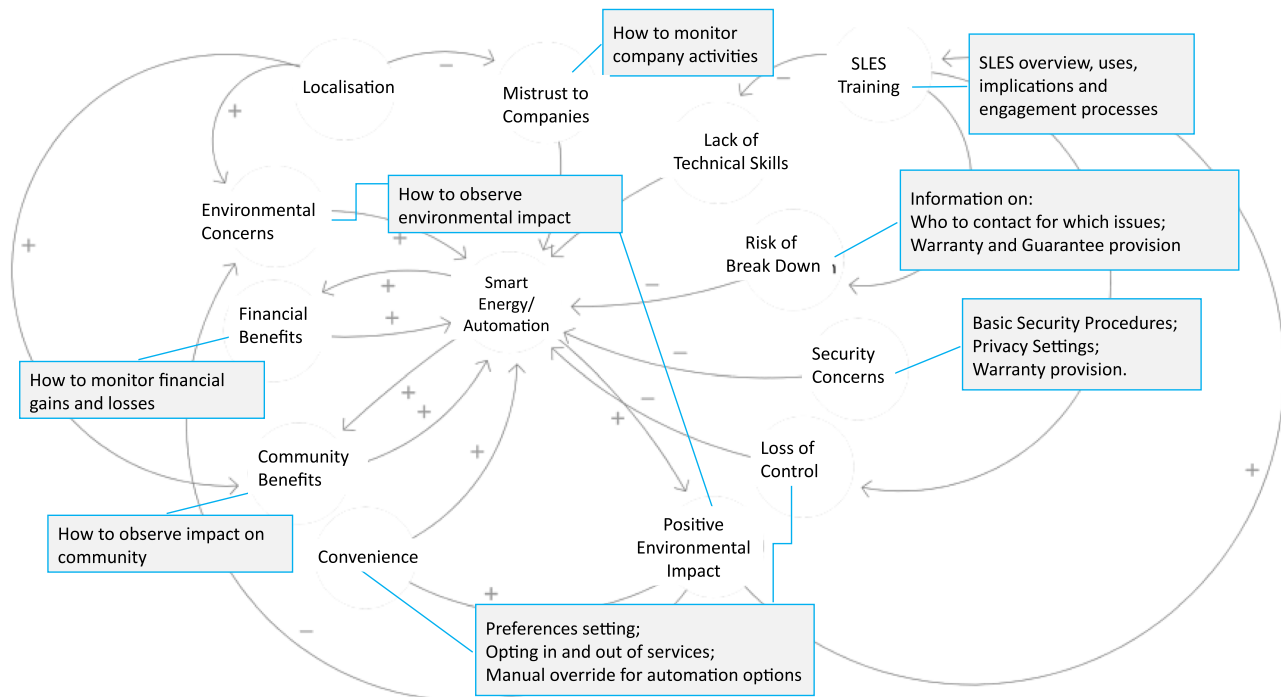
How to monitor company activities

SLES Training

SLES overview, uses, implications and engagement processes

Localisation

Mistrust to Companies

Lack of Technical Skills

Environmental Concerns

How to observe environmental impact

Information on:
Who to contact for which issues;
Warranty and Guarantee provision

Risk of Break Down

Smart Energy/ Automation

Financial Benefits

Basic Security Procedures;
Privacy Settings;
Warranty provision.

Security Concerns

How to monitor financial gains and losses

Loss of Control

Community Benefits

How to observe impact on community

Convenience

Positive Environmental Impact

Preferences setting;
Opting in and out of services;
Manual override for automation options

−
−
+
+
+
+
+
+
+
+
+
+
−
−
−
−
+
−